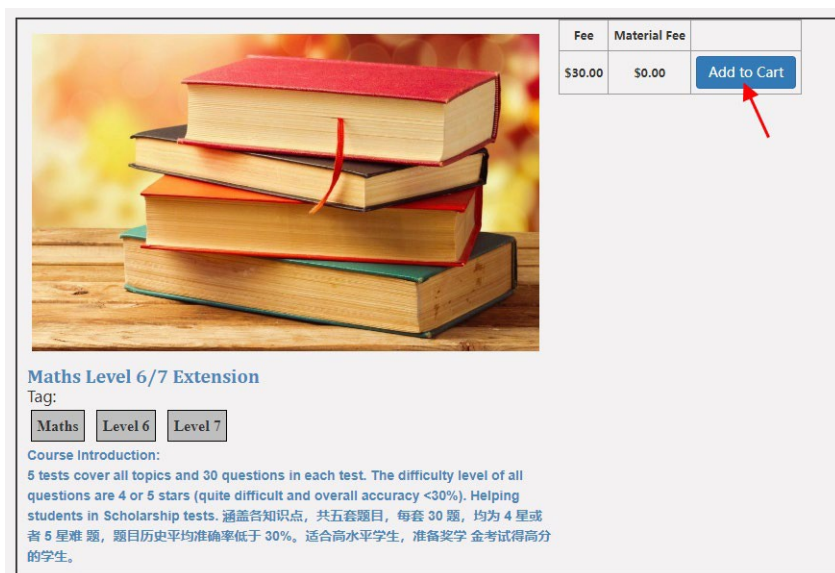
| Fee | Material Fee | |
|---|---|---|
| $30.00 | $0.00 | Add to Cart |

Maths Level 6/7 Extension

Tag:

Maths Level 6 Level 7

Course Introduction:

5 tests cover all topics and 30 questions in each test. The difficulty level of all questions are 4 or 5 stars (quite difficult and overall accuracy <30%). Helping students in Scholarship tests. 涵盖各知识点，共五套题目，每套 30 题，均为 4 星或者 5 星难 题，题目历史平均准确率低于 30%。适合高水平学生，准备奖学 金考试得高分的学生。